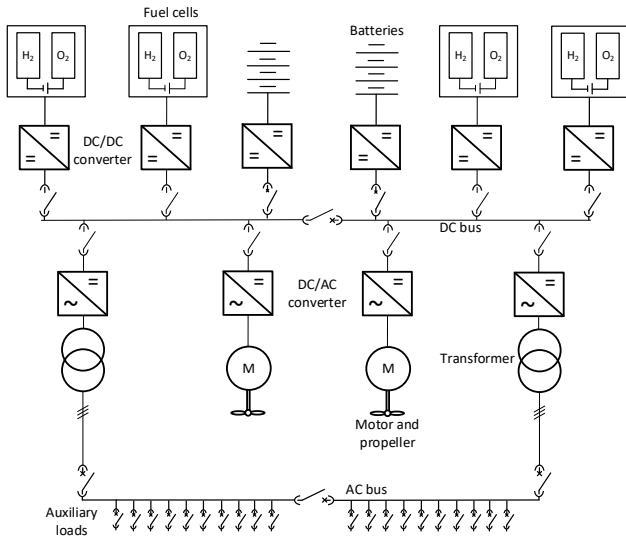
Fuel cells

Batteries

$H_2$ $O_2$

$H_2$ $O_2$

$H_2$ $O_2$

$H_2$ $O_2$

=
=

DC/DC converter

=
=

=
=

=
=

=
=

=
=

DC bus

=
~

=
~

DC/AC converter

=
~

=
~

M

M

Transformer

Motor and propeller

AC bus

Auxiliary loads